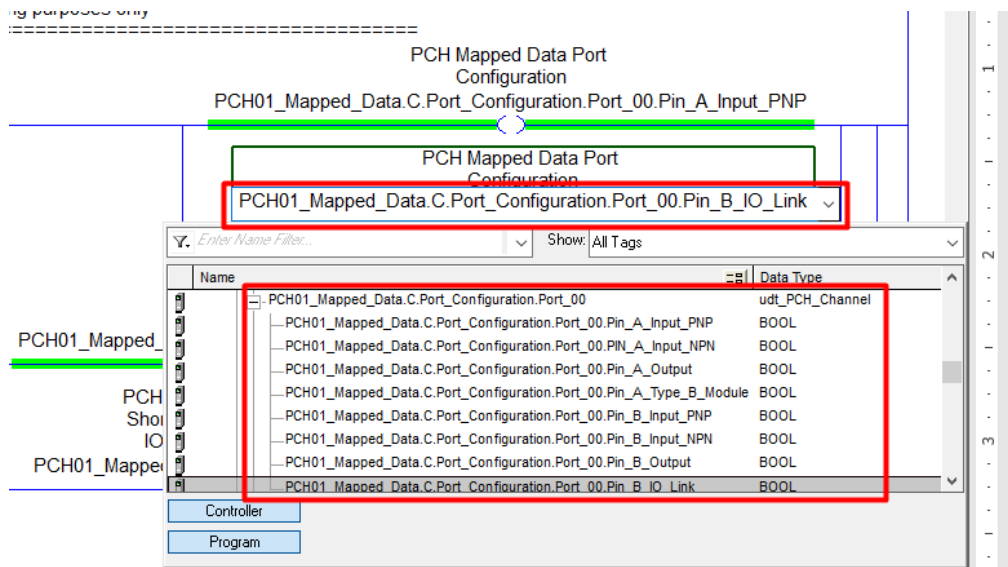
g purposes only
==================================

PCH Mapped Data Port Configuration
PCH01_Mapped_Data.C.Port_Configuration.Port_00.Pin_A_Input_PNP

PCH Mapped Data Port Configuration
PCH01_Mapped_Data.C.Port_Configuration.Port_00.Pin_B_IO_Link

Enter Name Filter...
Show: All Tags

| Name | Data Type |
|---|---|
| PCH01_Mapped_Data.C.Port_Configuration.Port_00 | udt_PCH_Channel |
| PCH01_Mapped_Data.C.Port_Configuration.Port_00.Pin_A_Input_PNP | BOOL |
| PCH01_Mapped_Data.C.Port_Configuration.Port_00.PIN_A_Input_NPN | BOOL |
| PCH01_Mapped_Data.C.Port_Configuration.Port_00.Pin_A_Output | BOOL |
| PCH01_Mapped_Data.C.Port_Configuration.Port_00.Pin_A_Type_B_Module | BOOL |
| PCH01_Mapped_Data.C.Port_Configuration.Port_00.Pin_B_Input_PNP | BOOL |
| PCH01_Mapped_Data.C.Port_Configuration.Port_00.Pin_B_Input_NPN | BOOL |
| PCH01_Mapped_Data.C.Port_Configuration.Port_00.Pin_B_Output | BOOL |
| PCH01_Mapped_Data.C.Port_Configuration.Port_00.Pin_B_IO_Link | BOOL |

PCH01_Mapped_

PCH
Shor
IO
PCH01_Mappe

Controller
Program

1
2
3